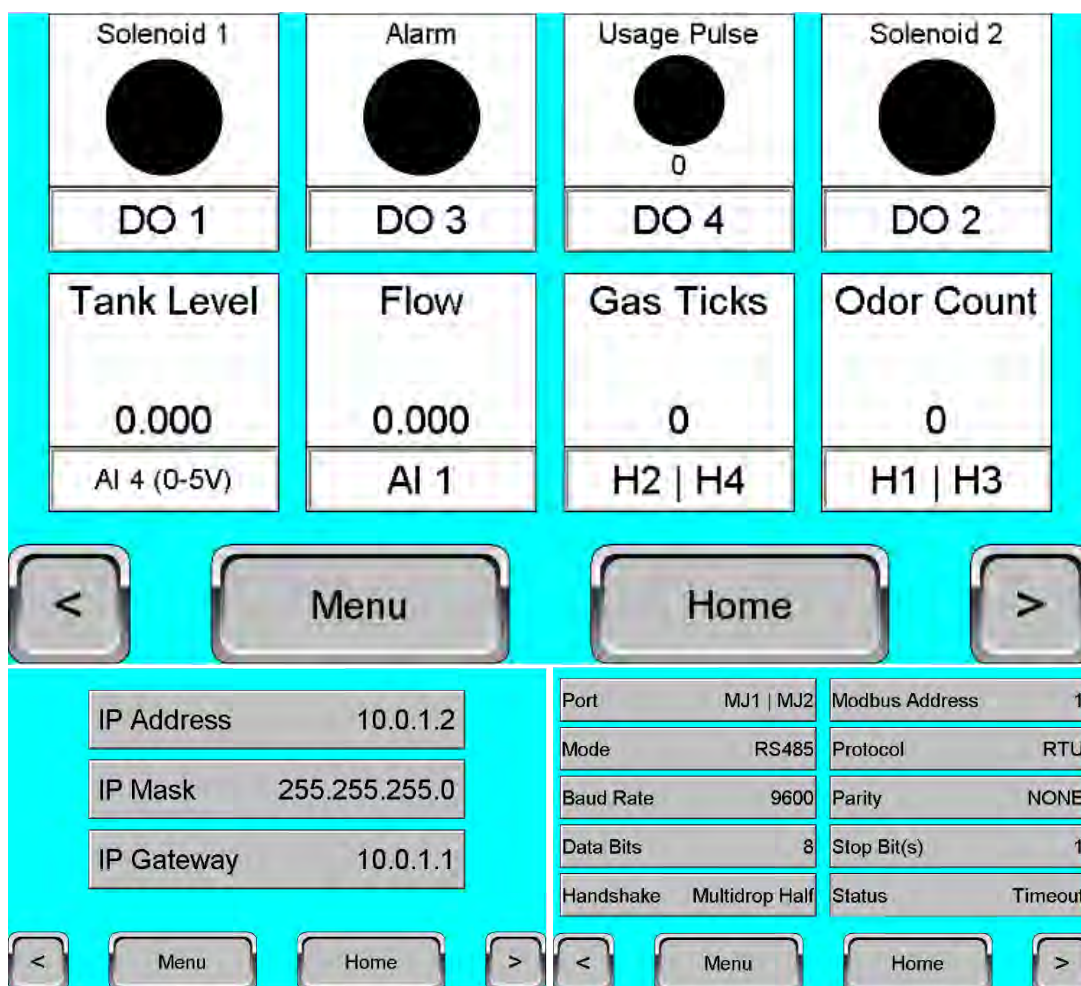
Solenoid 1
DO 1

Alarm
DO 3

Usage Pulse
0
DO 4

Solenoid 2
DO 2

Tank Level
0.000
AI 4 (0-5V)

Flow
0.000
AI 1

Gas Ticks
0
H2 | H4

Odor Count
0
H1 | H3

<
Menu
Home
>

| IP Address | 10.0.1.2 |
|---|---|
| IP Mask | 255.255.255.0 |
| IP Gateway | 10.0.1.1 |

<
Menu
Home
>

| Port | MJ1 \| MJ2 | Modbus Address | 1 |
|---|---|---|---|
| Mode | RS485 | Protocol | RTU |
| Baud Rate | 9600 | Parity | NONE |
| Data Bits | 8 | Stop Bit(s) | 1 |
| Handshake | Multidrop Half | Status | Timeout |

<
Menu
Home
>